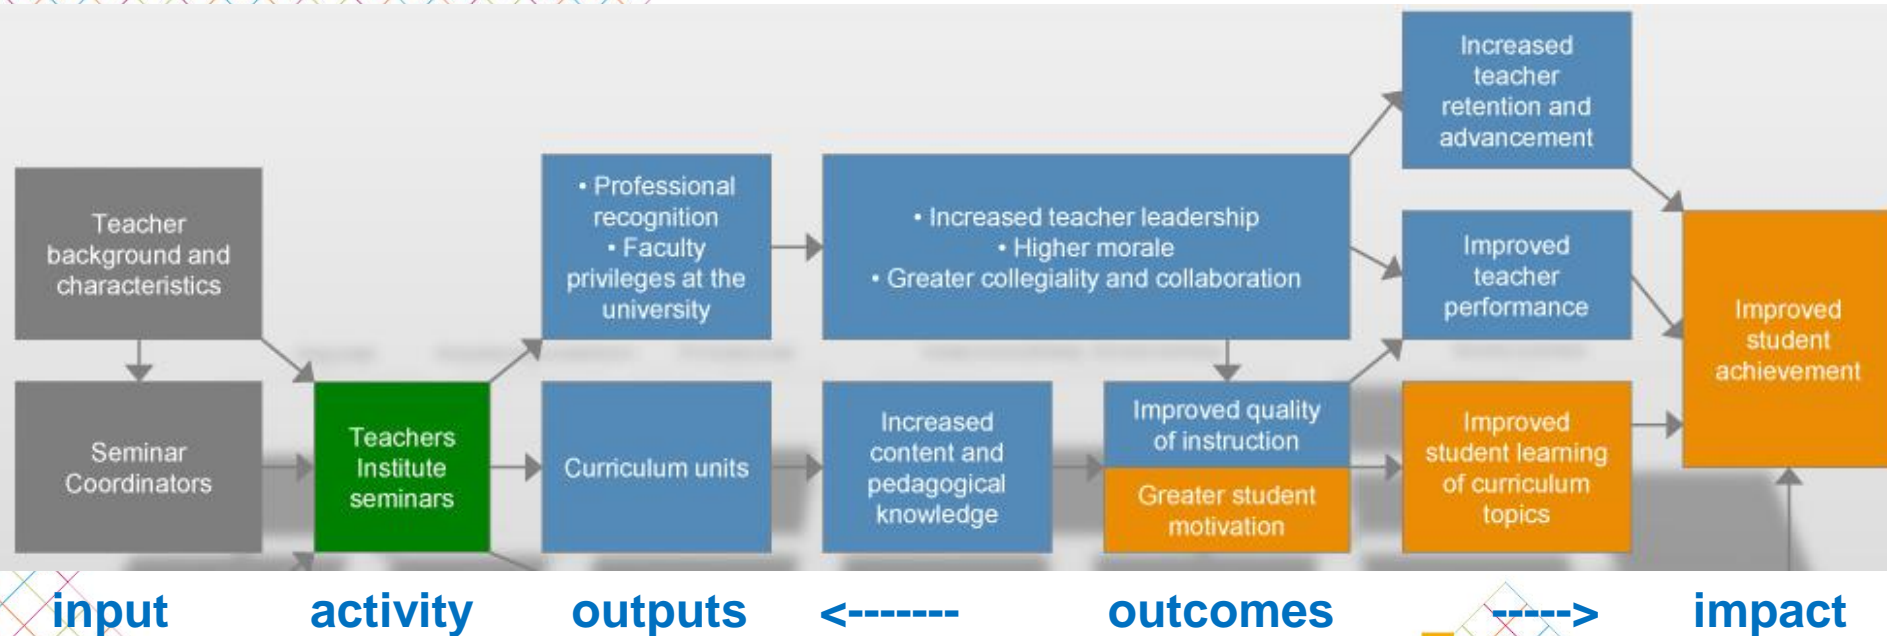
Teacher background and characteristics

Seminar Coordinators

Teachers Institute seminars

• Professional recognition
• Faculty privileges at the university

Curriculum units

• Increased teacher leadership
• Higher morale
• Greater collegiality and collaboration

Increased content and pedagogical knowledge

Improved quality of instruction

Greater student motivation

Increased teacher retention and advancement

Improved teacher performance

Improved student learning of curriculum topics

Improved student achievement

input activity outputs <------- outcomes -----> impact